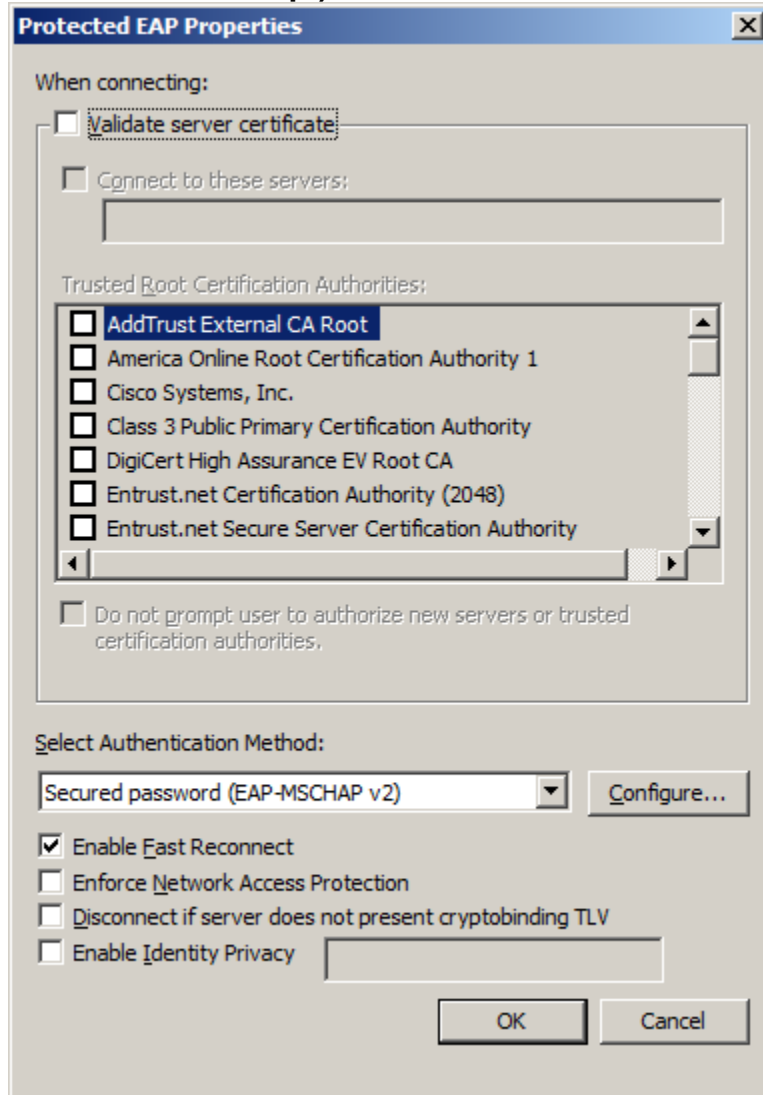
Protected EAP Properties

When connecting:

Validate server certificate

Connect to these servers:

Trusted Root Certification Authorities:

AddTrust External CA Root
America Online Root Certification Authority 1
Cisco Systems, Inc.
Class 3 Public Primary Certification Authority
DigiCert High Assurance EV Root CA
Entrust.net Certification Authority (2048)
Entrust.net Secure Server Certification Authority

Do not prompt user to authorize new servers or trusted certification authorities.

Select Authentication Method:

Secured password (EAP-MSCHAP v2)

Configure...

Enable Fast Reconnect
Enforce Network Access Protection
Disconnect if server does not present cryptobinding TLV
Enable Identity Privacy

OK

Cancel